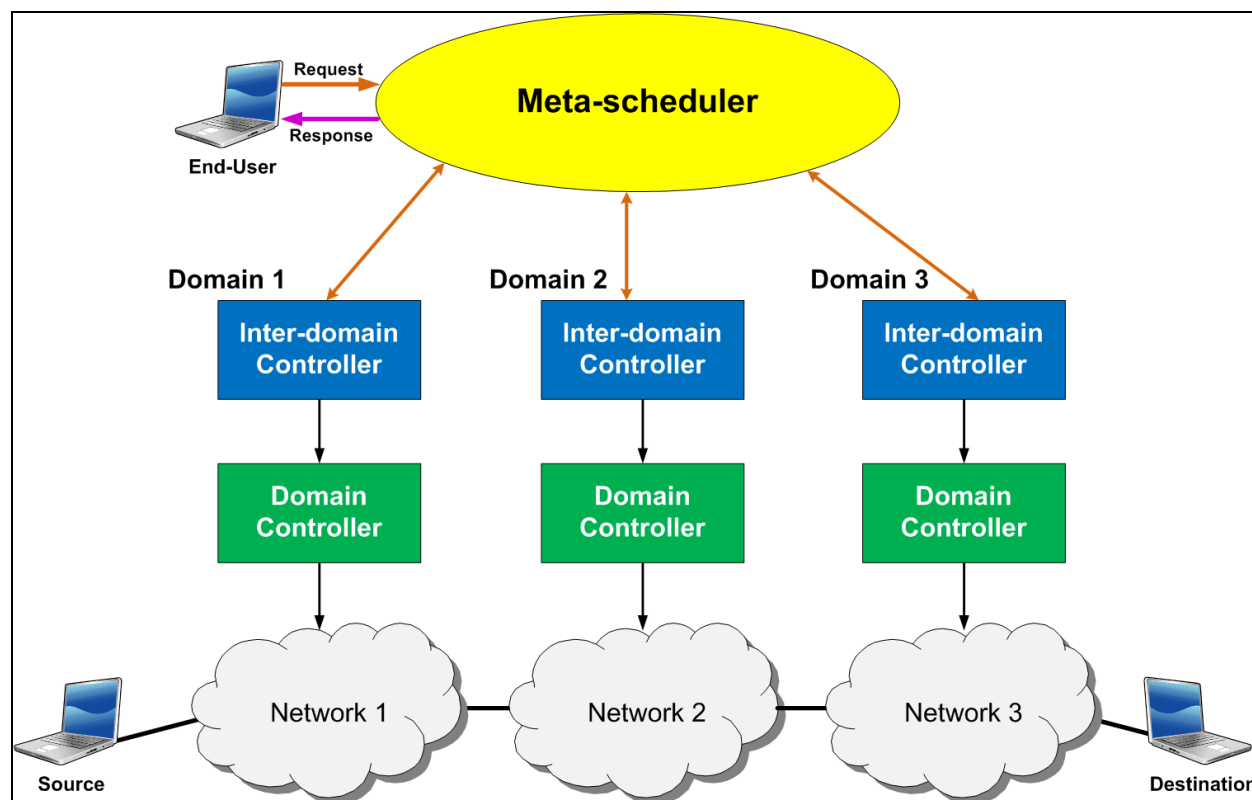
Request

Meta-scheduler

Response

End-User

Domain 1

Domain 2

Domain 3

Inter-domain Controller

Inter-domain Controller

Inter-domain Controller

Domain Controller

Domain Controller

Domain Controller

Network 1

Network 2

Network 3

Source

Destinatio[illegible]